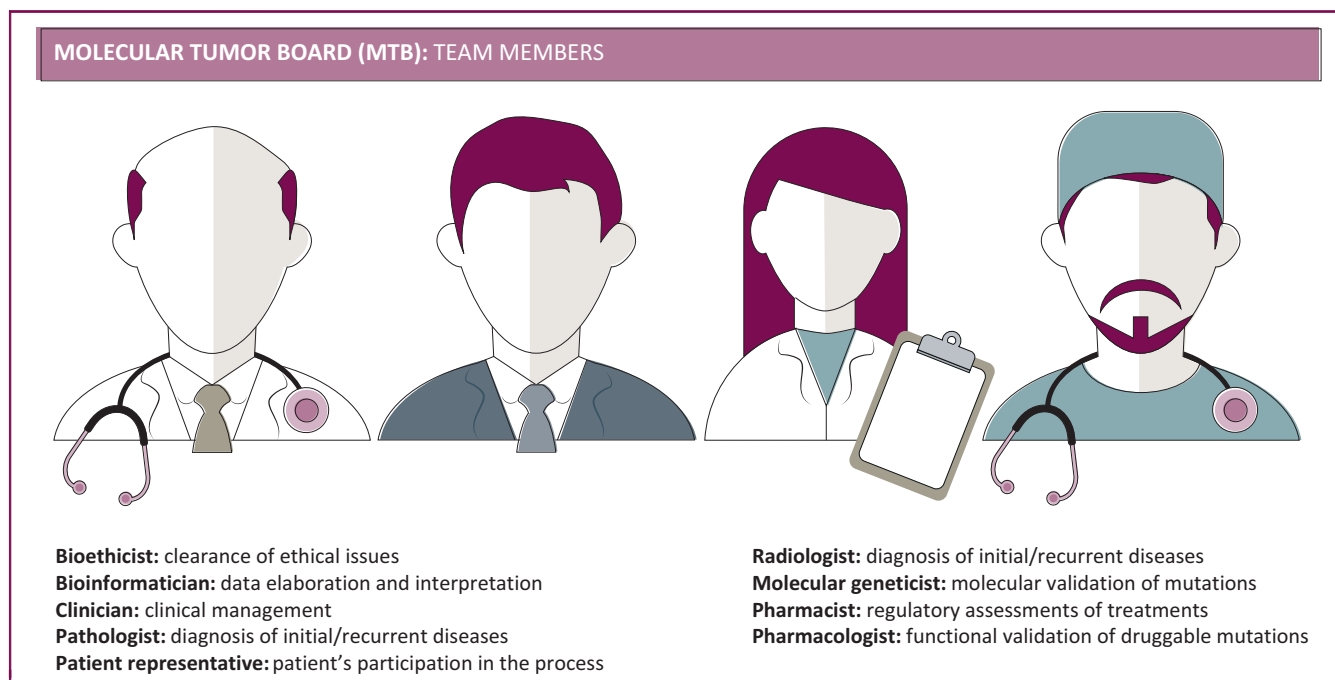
MOLECULAR TUMOR BOARD (MTB): TEAM MEMBERS

Bioethicist: clearance of ethical issues
Bioinformatician: data elaboration and interpretation
Clinician: clinical management
Pathologist: diagnosis of initial/recurrent diseases
Patient representative: patient's participation in the process

Radiologist: diagnosis of initial/recurrent diseases
Molecular geneticist: molecular validation of mutations
Pharmacist: regulatory assessments of treatments
Pharmacologist: functional validation of druggable mutations